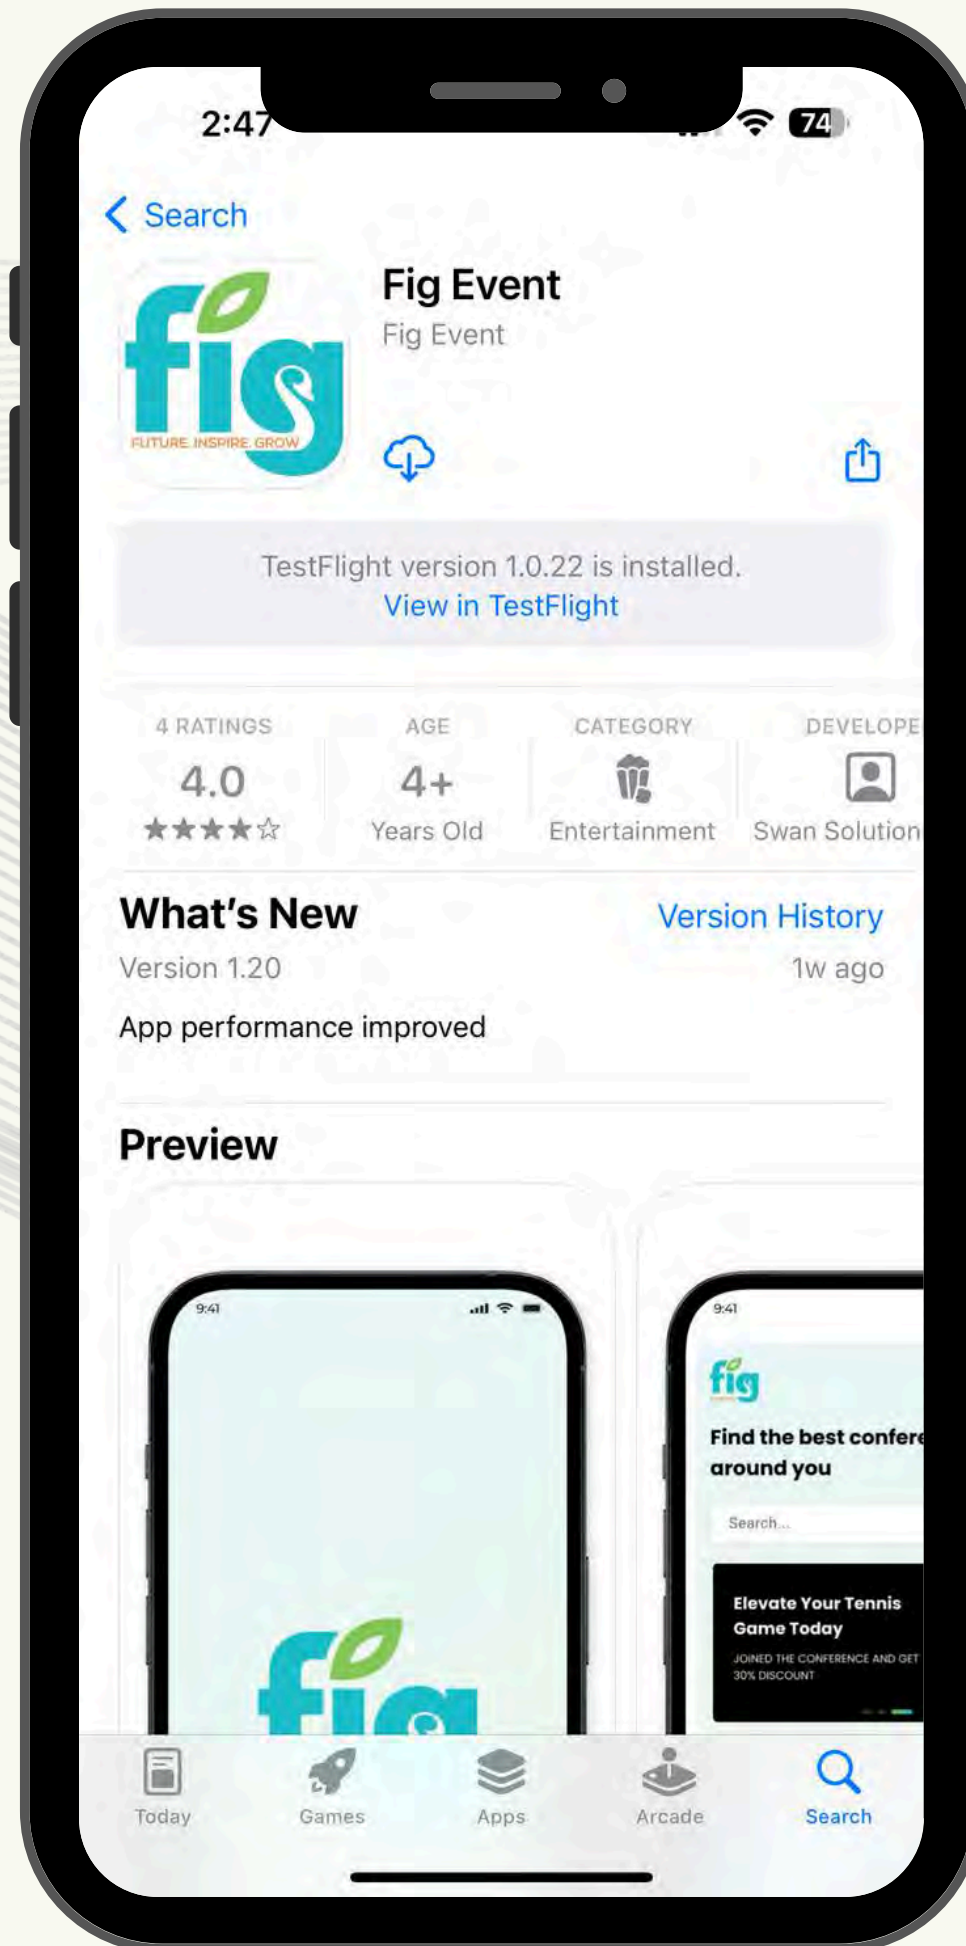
2:47

74

Search

fig
FUTURE INSPIRE GROW

Fig Event
Fig Event

TestFlight version 1.0.22 is installed.
View in TestFlight

4 RATINGS
4.0
★★★★☆

AGE
4+
Years Old

CATEGORY
Entertainment

DEVELOPE
Swan Solution

What's New
Version History
Version 1.20
1w ago

App performance improved

Preview

9:41

fig

9:41

fig

Find the best confere
around you

Search...

Elevate Your Tennis Game Today
JOINED THE CONFERENCE AND GET 30% DISCOUNT

Today
Games
Apps
Arcade
Search